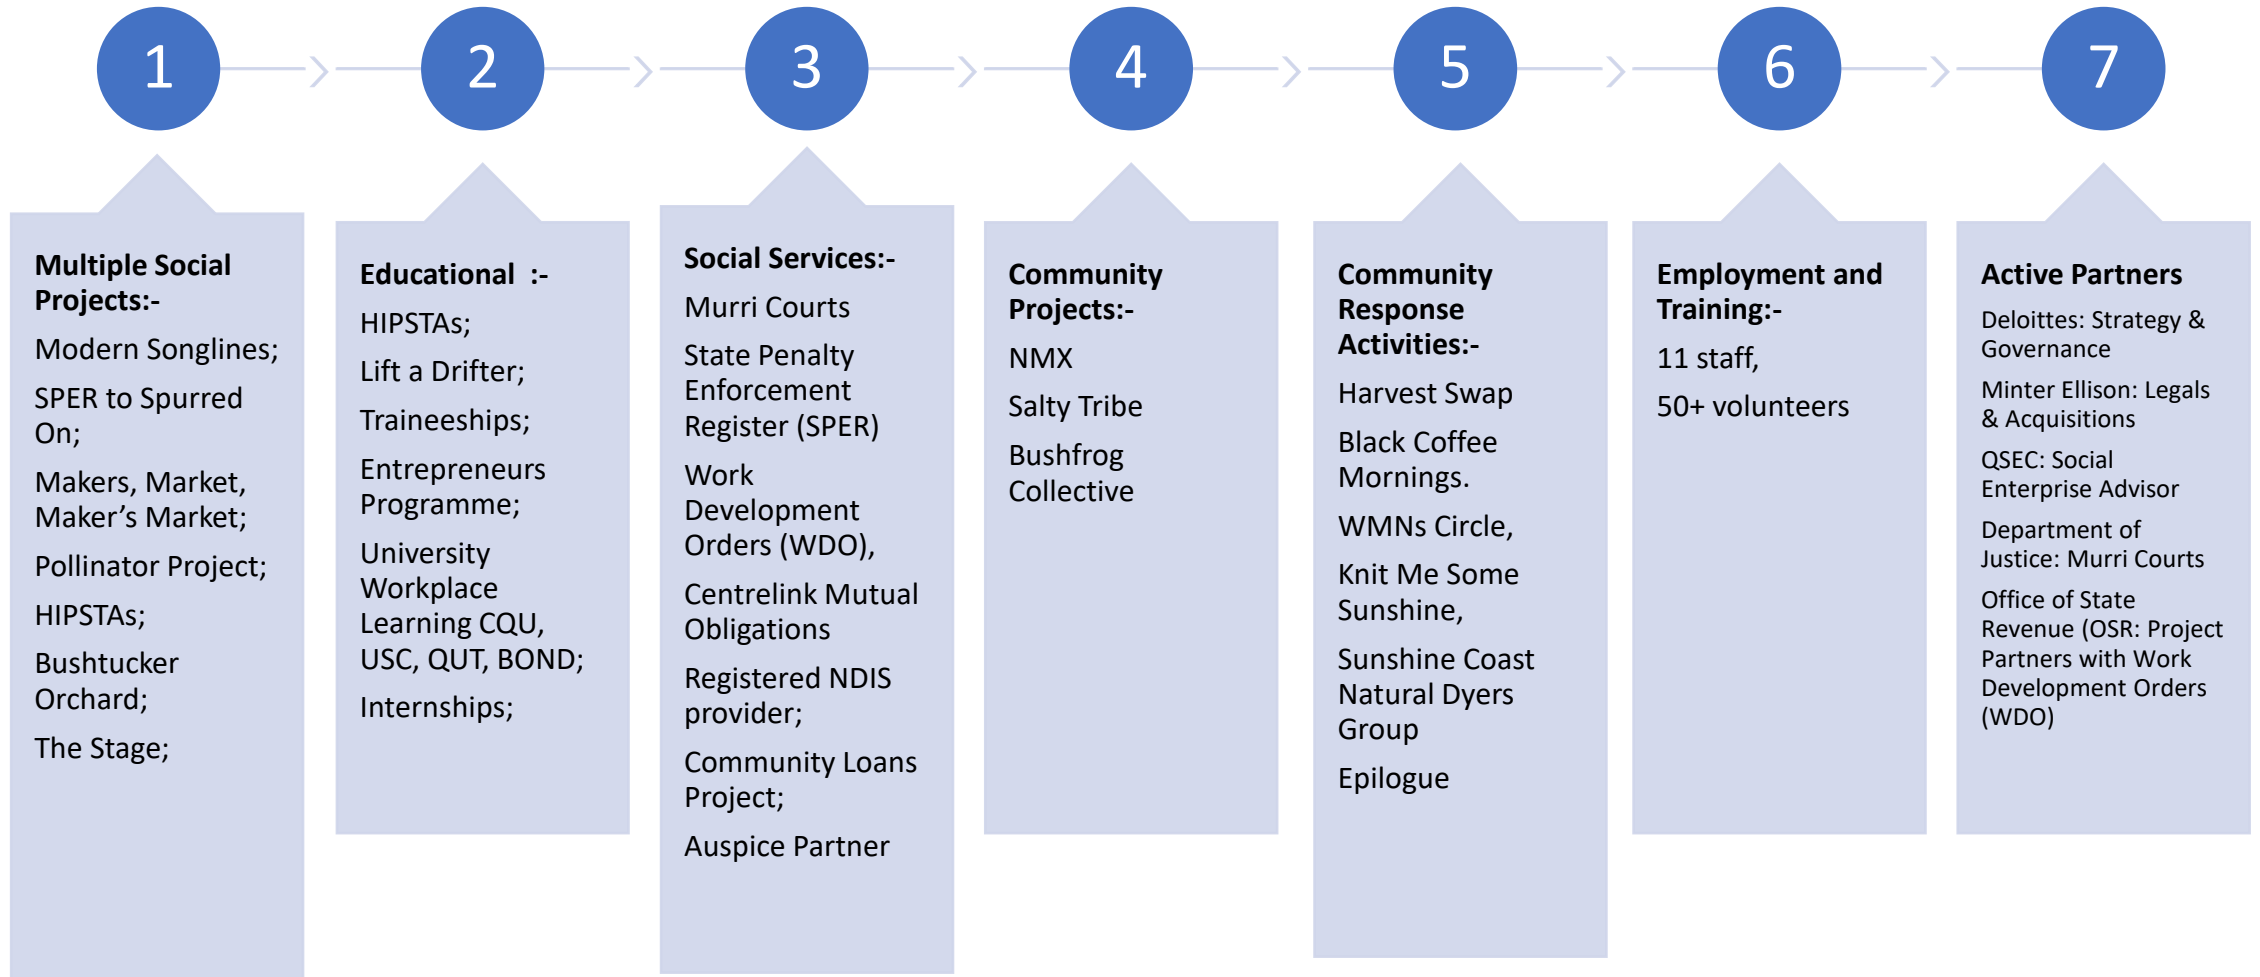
1

2

3

4

5

6

7

Multiple Social Projects:-

Modern Songlines;

SPER to Spurred On;

Makers, Market, Maker's Market;

Pollinator Project;

HIPSTAs;

Bushtucker Orchard;

The Stage;

Educational :-

HIPSTAs;

Lift a Drifter;

Traineeships;

Entrepreneurs Programme;

University Workplace Learning CQU, USC, QUT, BOND;

Internships;

Social Services:-

Murri Courts

State Penalty Enforcement Register (SPER)

Work Development Orders (WDO),

Centrelink Mutual Obligations

Registered NDIS provider;

Community Loans Project;

Auspice Partner

Community Projects:-

NMX

Salty Tribe

Bushfrog Collective

Community Response Activities:-

Harvest Swap

Black Coffee Mornings.

WMNs Circle,

Knit Me Some Sunshine,

Sunshine Coast Natural Dyers Group

Epilogue

Employment and Training:-

11 staff,

50+ volunteers

Active Partners

Deloittes: Strategy & Governance

Minter Ellison: Legals & Acquisitions

QSEC: Social Enterprise Advisor

Department of Justice: Murri Courts

Office of State Revenue (OSR: Project Partners with Work Development Orders (WDO)